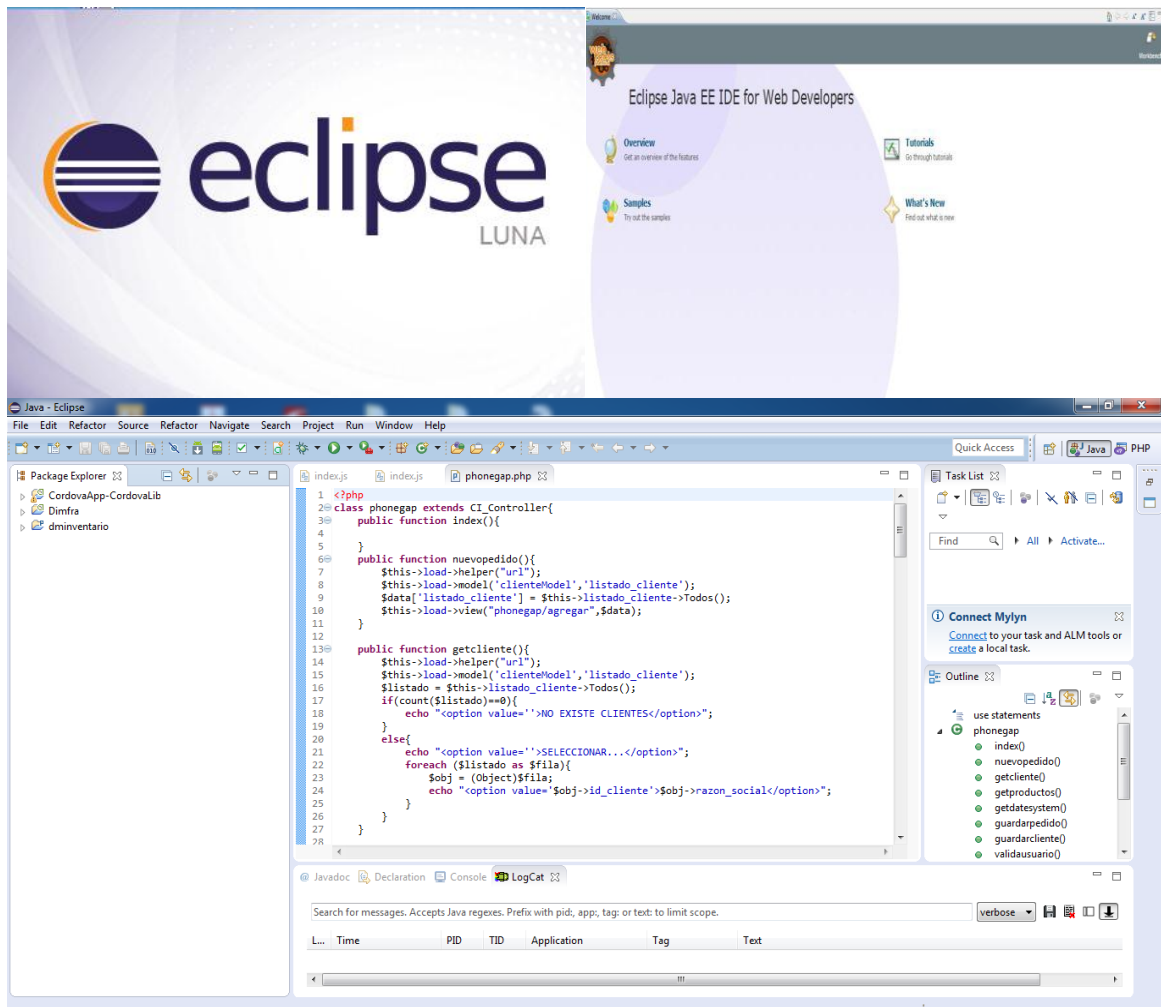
eclipse
LUNA

Welcome

Eclipse Java EE IDE for Web Developers

Overview
Get an overview of the features

Tutorials
Go through tutorials

Samples
Try out the samples

What's New
Find out what is new

Java - Eclipse

File Edit Refactor Source Refactor Navigate Search Project Run Window Help

Quick Access

Java PHP

Package Explorer

CordovaApp-CordovaLib
Dimfra
dminventario

index.js index.js phonegap.php

1 <?php
2 class phonegap extends CI_Controller{
3 public function index(){
4
5 }
6 public function nuevopedido(){
7 $this->load->helper("url");
8 $this->load->model('clienteModel','listado_cliente');
9 $data['listado_cliente'] = $this->listado_cliente->Todos();
10 $this->load->view("phonegap/agregar",$data);
11 }
12
13 public function getcliente(){
14 $this->load->helper("url");
15 $this->load->model('clienteModel','listado_cliente');
16 $listado = $this->listado_cliente->Todos();
17 if(count($listado)==0){
18 echo "<option value=''>NO EXISTE CLIENTES</option>";
19 }
20 else{
21 echo "<option value=''>SELECCIONAR...</option>";
22 foreach ($listado as $fila){
23 $obj = (Object)$fila;
24 echo "<option value='$obj->id_cliente'>$obj->razon_social</option>";
25 }
26 }
27 }
28

Task List

Find All Activate...

Connect Mylyn

Connect to your task and ALM tools or create a local task.

Outline

use statements
phonegap
index()
nuevopedido()
getcliente()
getproductos()
getdatesystem()
guardarpedido()
guardarcliente()
validausuario()

Javadoc Declaration Console LogCat

Search for messages. Accepts Java regexes. Prefix with pid:, app:, tag: or text: to limit scope.

verbose

| L... | Time | PID | TID | Application | Tag | Text |
|---|---|---|---|---|---|---|